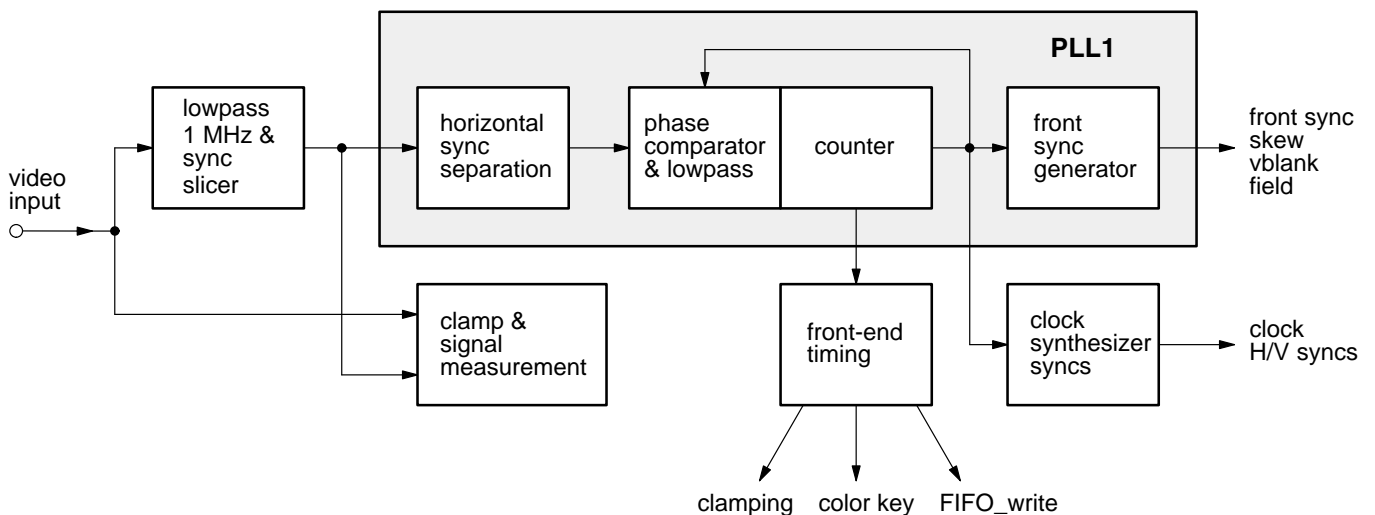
PLL1

video input

lowpass 1 MHz & sync slicer

horizontal sync separation

phase comparator & lowpass

counter

front sync generator

front sync skew vblank field

clamp & signal measurement

front-end timing

clock synthesizer syncs

clock H/V syncs

clamping color key FIFO_write